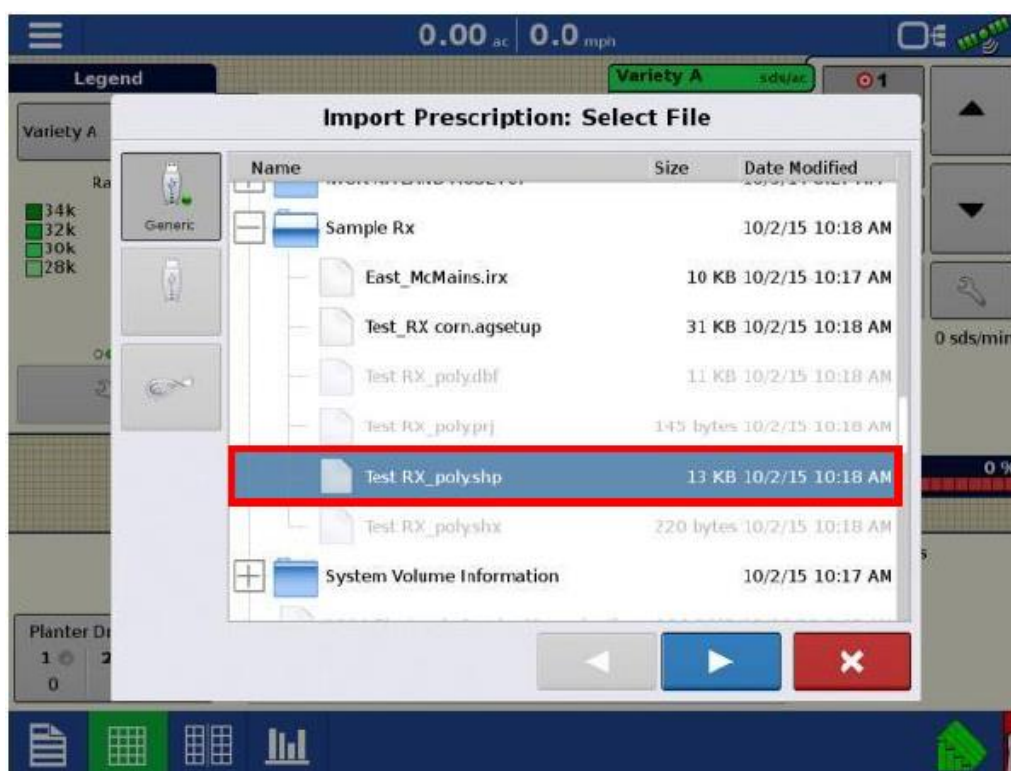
0.00 ac | 0.0 mph

Legend

Variety A sds/ac

1

Variety A

Ra

34k
32k
30k
28k

Import Prescription: Select File

Generic

| Name | Size | Date Modified |
|---|---|---|
| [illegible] | | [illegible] |
| Sample Rx | | 10/2/15 10:18 AM |
| East_McMains.irx | 10 KB | 10/2/15 10:17 AM |
| Test_RX corn.agsetup | 31 KB | 10/2/15 10:18 AM |
| Test RX_poly.dbf | 11 KB | 10/2/15 10:18 AM |
| Test RX_poly.prj | 145 bytes | 10/2/15 10:18 AM |
| Test RX_poly.shp | 13 KB | 10/2/15 10:18 AM |
| Test RX_poly.shx | 220 bytes | 10/2/15 10:18 AM |
| System Volume Information | | 10/2/15 10:17 AM |

0 sds/min

0 %

Planter Dr

1 2

0